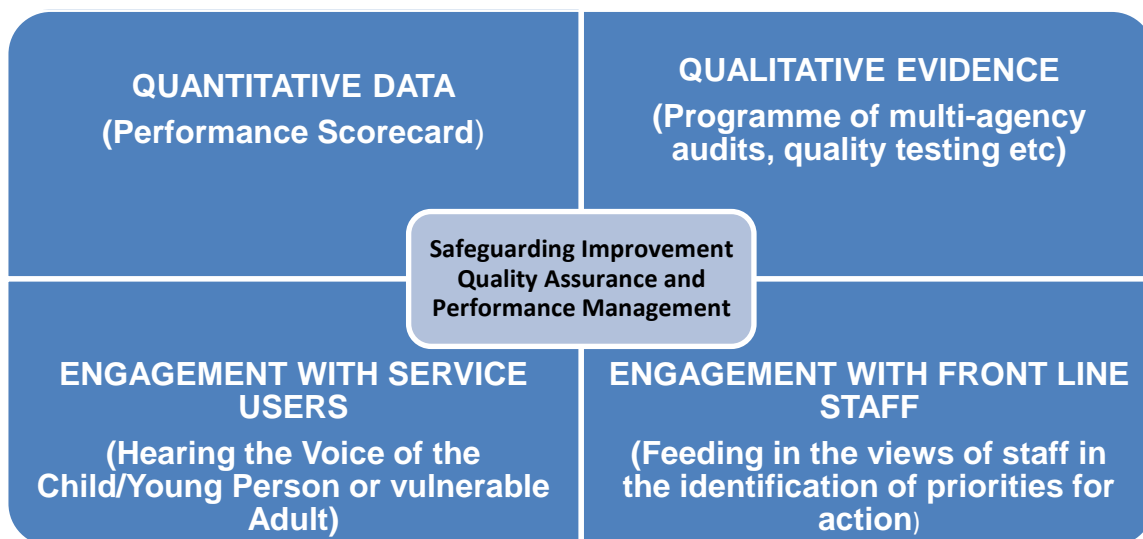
QUANTITATIVE DATA
(Performance Scorecard)

QUALITATIVE EVIDENCE
(Programme of multi-agency audits, quality testing etc)

Safeguarding Improvement Quality Assurance and Performance Management

ENGAGEMENT WITH SERVICE USERS
(Hearing the Voice of the Child/Young Person or vulnerable Adult)

ENGAGEMENT WITH FRONT LINE STAFF
(Feeding in the views of staff in the identification of priorities for action)